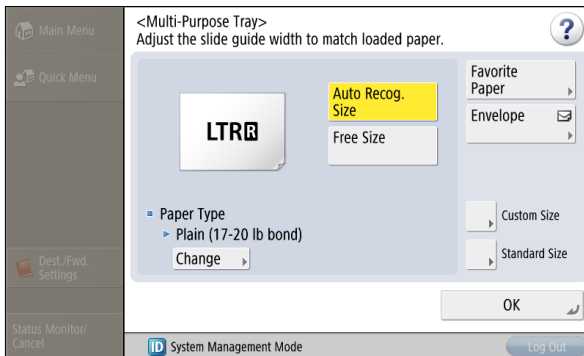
Main Menu

Quick Menu

Dest./Fwd. Settings

Status Monitor/ Cancel

<Multi-Purpose Tray>
Adjust the slide guide width to match loaded paper.

?

LTRR

Auto Recog. Size

Free Size

Favorite Paper

Envelope

Paper Type

Plain (17-20 lb bond)

Change

Custom Size

Standard Size

OK

ID System Management Mode

Log Out